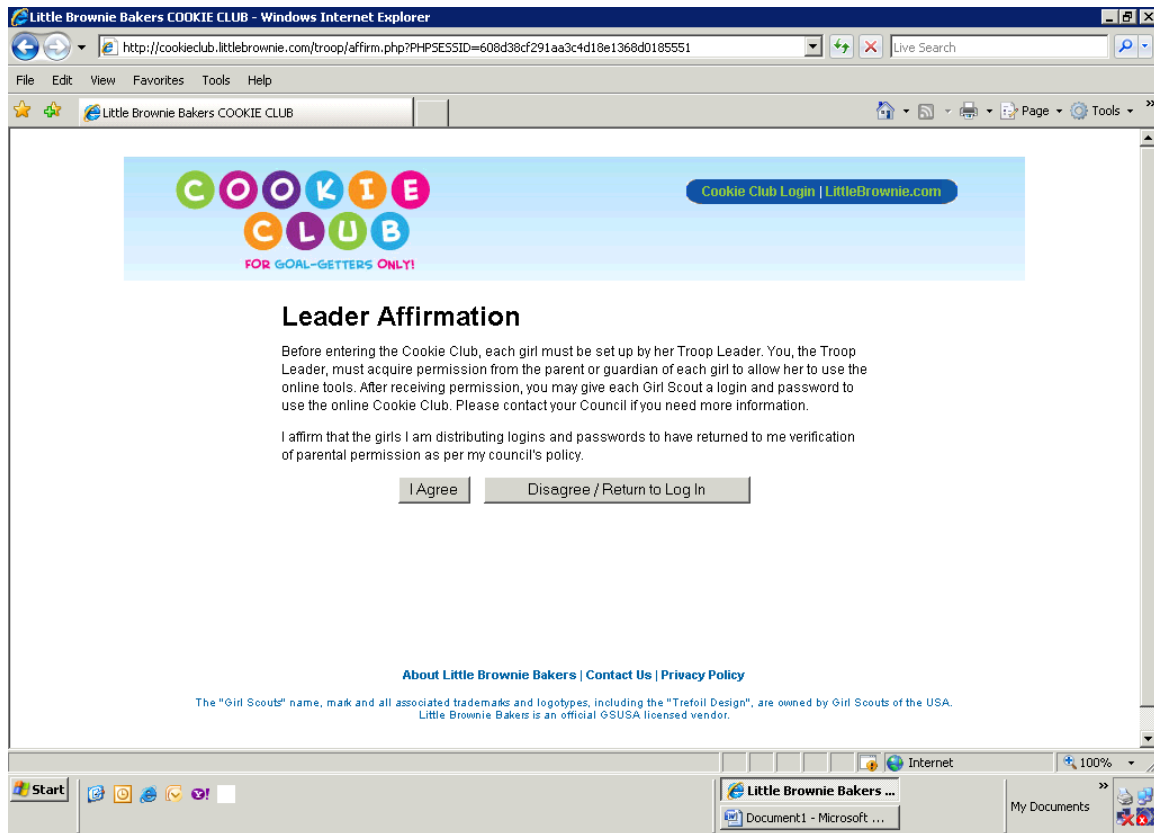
Little Brownie Bakers COOKIE CLUB - Windows Internet Explorer

http://cookieclub.littlebrownie.com/troop/affirm.php?PHPSESSID=608d38cf291aa3c4d18e1368d0185551

Live Search

File Edit View Favorites Tools Help

Little Brownie Bakers COOKIE CLUB

Page Tools

COOKIE CLUB

FOR GOAL-GETTERS ONLY!

Cookie Club Login | LittleBrownie.com

Leader Affirmation

Before entering the Cookie Club, each girl must be set up by her Troop Leader. You, the Troop Leader, must acquire permission from the parent or guardian of each girl to allow her to use the online tools. After receiving permission, you may give each Girl Scout a login and password to use the online Cookie Club. Please contact your Council if you need more information.

I affirm that the girls I am distributing logins and passwords to have returned to me verification of parental permission as per my council's policy.

I Agree

Disagree / Return to Log In

About Little Brownie Bakers | Contact Us | Privacy Policy

The "Girl Scouts" name, mark and all associated trademarks and logotypes, including the "Trefoil Design", are owned by Girl Scouts of the USA. Little Brownie Bakers is an official GSUSA licensed vendor.

Internet

100%

Start

Little Brownie Bakers ...

Document1 - Microsoft ...

My Documents